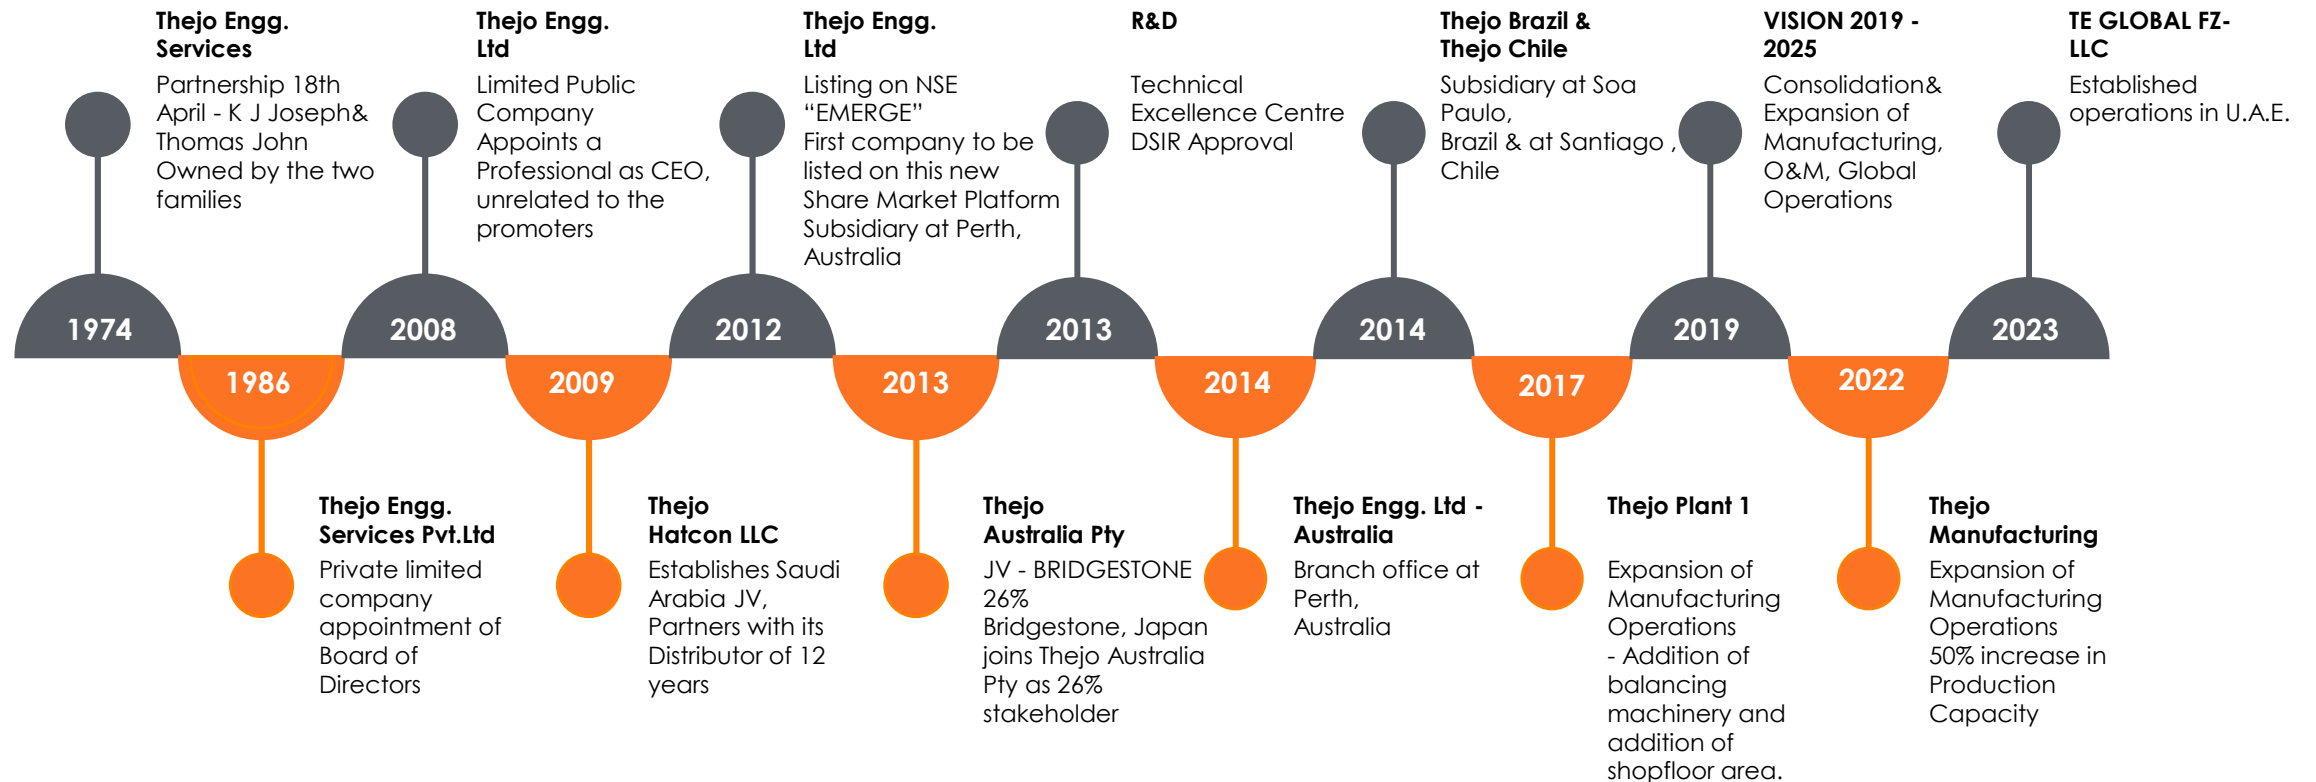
Thejo Engg. Services
Partnership 18th April - K J Joseph& Thomas John Owned by the two families

1974

Thejo Engg. Ltd
Limited Public Company Appoints a Professional as CEO, unrelated to the promoters

2008

Thejo Engg. Ltd
Listing on NSE "EMERGE" First company to be listed on this new Share Market Platform Subsidiary at Perth, Australia

2012

R&D
Technical Excellence Centre DSIR Approval

2013

Thejo Brazil & Thejo Chile
Subsidiary at Soa Paulo, Brazil & at Santiago , Chile

2014

VISION 2019 - 2025
Consolidation& Expansion of Manufacturing, O&M, Global Operations

2019

TE GLOBAL FZ-LLC
Established operations in U.A.E.

2023

1986

Thejo Engg. Services Pvt.Ltd
Private limited company appointment of Board of Directors

2009

Thejo Hatcon LLC
Establishes Saudi Arabia JV, Partners with its Distributor of 12 years

2013

Thejo Australia Pty
JV - BRIDGESTONE 26%
Bridgestone, Japan joins Thejo Australia Pty as 26% stakeholder

2014

Thejo Engg. Ltd - Australia
Branch office at Perth, Australia

2017

Thejo Plant 1

Expansion of Manufacturing Operations
- Addition of balancing machinery and addition of shopfloor area.

2022

Thejo Manufacturing
Expansion of Manufacturing Operations 50% increase in Production Capacity